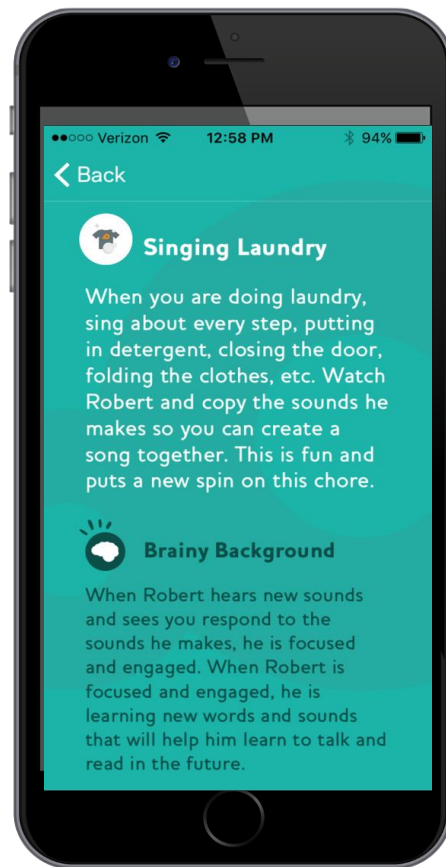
●●○○○ Verizon 12:58 PM 94%

Back

Singing Laundry

When you are doing laundry, sing about every step, putting in detergent, closing the door, folding the clothes, etc. Watch Robert and copy the sounds he makes so you can create a song together. This is fun and puts a new spin on this chore.

Brainy Background

When Robert hears new sounds and sees you respond to the sounds he makes, he is focused and engaged. When Robert is focused and engaged, he is learning new words and sounds that will help him learn to talk and read in the future.